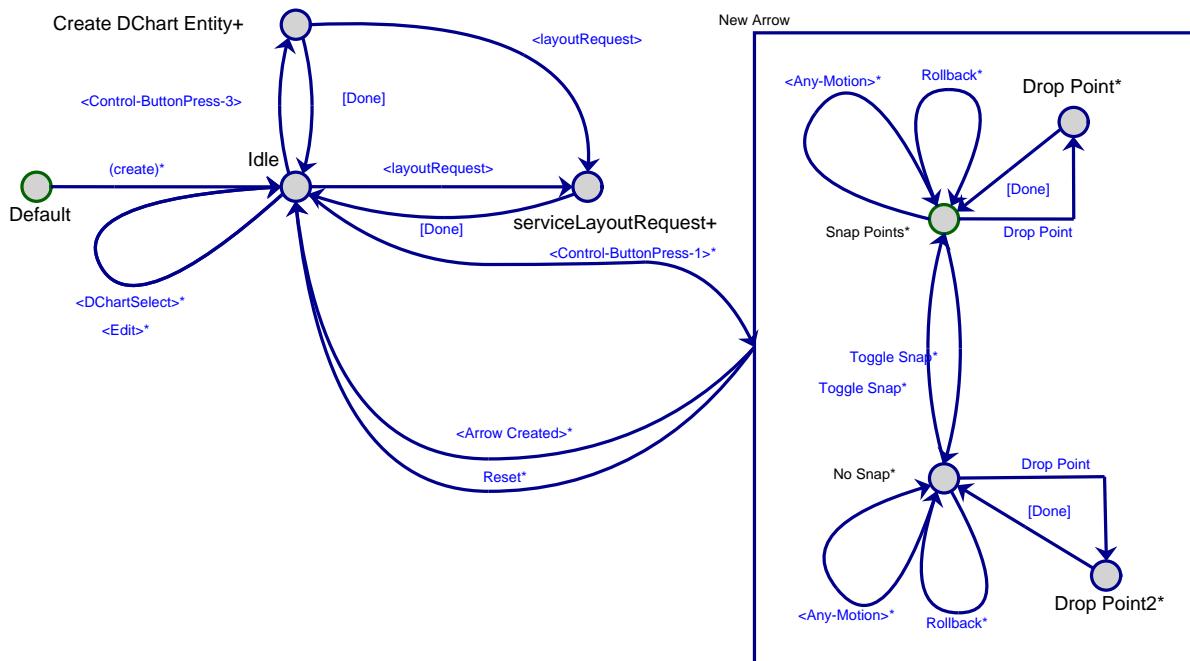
Create DChart Entity+

<layoutRequest>

New Arrow

<Control-ButtonPress-3>

[Done]

<Any-Motion>*

Rollback*

Drop Point*

Idle

<layoutRequest>

Default

(create)*

[Done]

serviceLayoutRequest+

[Done]

Snap Points*

Drop Point

<Control-ButtonPress-1>*

<DChartSelect>*

<Edit>*

Toggle Snap*

Toggle Snap*

<Arrow Created>*

Reset*

No Snap*

Drop Point

[Done]

<Any-Motion>*

Rollback*

Drop Point2*